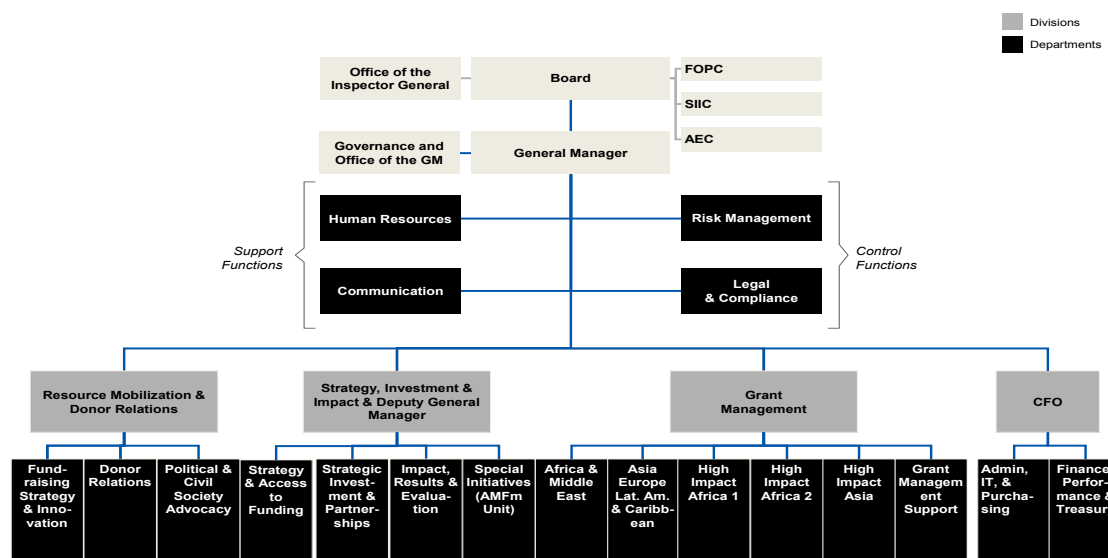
Divisions
Departments

Office of the Inspector General
Board
FOPC
SIIC
AEC
Governance and Office of the GM
General Manager

Support Functions
Human Resources
Communication
Risk Management
Legal & Compliance
Control Functions

Resource Mobilization & Donor Relations
Strategy, Investment & Impact & Deputy General Manager
Grant Management
CFO

Fund-raising Strategy & Innovation
Donor Relations
Political & Civil Society Advocacy
Strategy & Access to Funding
Strategic Investment & Partnerships
Impact, Results & Evaluation
Special Initiatives (AMFm Unit)
Africa & Middle East
Asia Europe Lat. Am. & Caribbean
High Impact Africa 1
High Impact Africa 2
High Impact Asia
Grant Management Support
Admin, IT, & Purchasing
Finance Performance & Treasur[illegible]